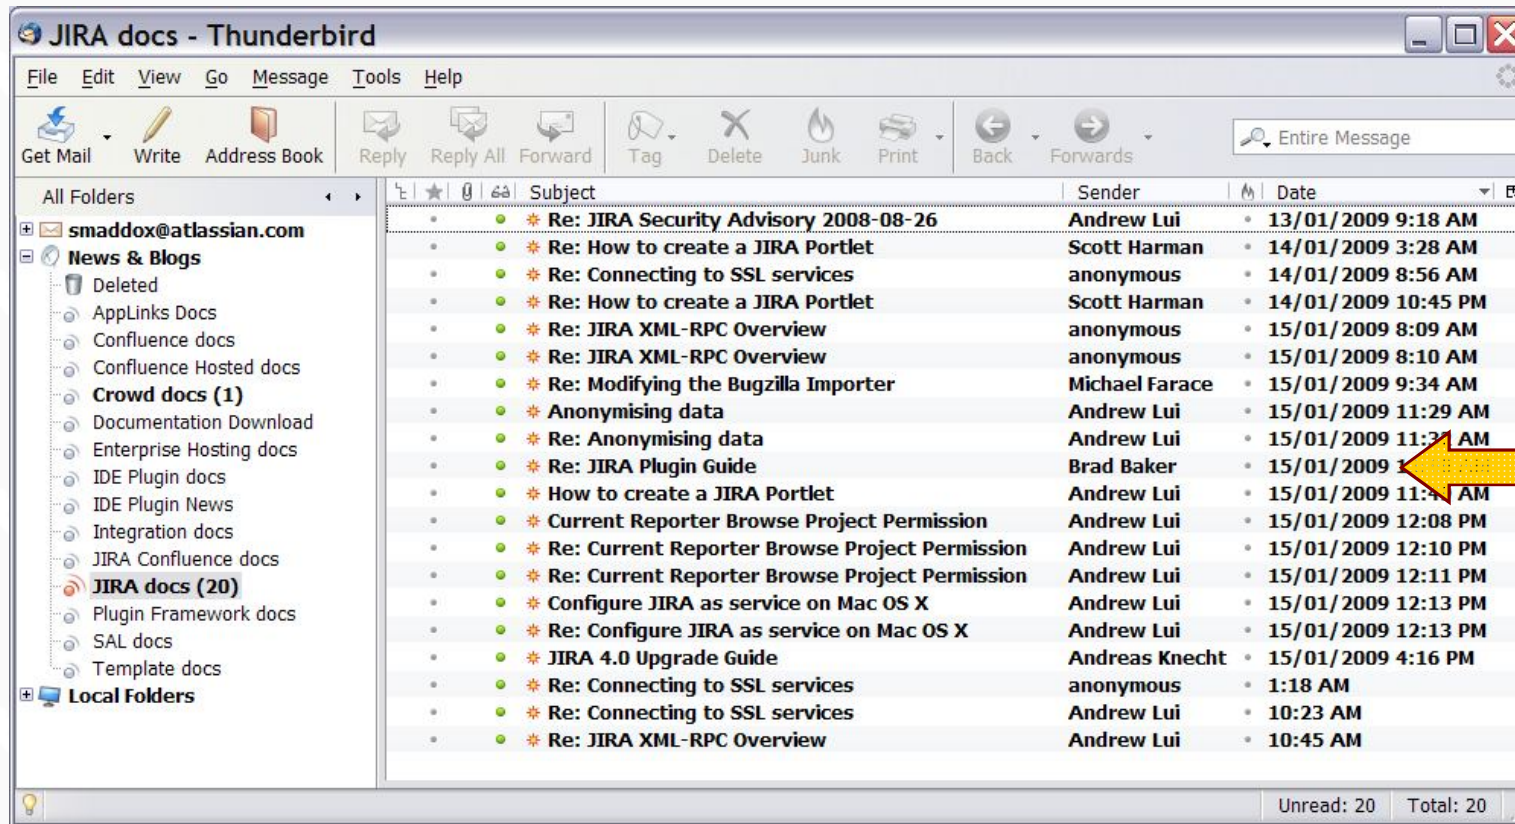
JIRA docs - Thunderbird

File Edit View Go Message Tools Help

Get Mail Write Address Book Reply Reply All Forward Tag Delete Junk Print Back Forwards

Entire Message

All Folders

smaddox@atlassian.com
News & Blogs
Deleted
AppLinks Docs
Confluence docs
Confluence Hosted docs
Crowd docs (1)
Documentation Download
Enterprise Hosting docs
IDE Plugin docs
IDE Plugin News
Integration docs
JIRA Confluence docs
JIRA docs (20)
Plugin Framework docs
SAL docs
Template docs
Local Folders

| Subject | Sender | Date |
|---|---|---|
| Re: JIRA Security Advisory 2008-08-26 | Andrew Lui | 13/01/2009 9:18 AM |
| Re: How to create a JIRA Portlet | Scott Harman | 14/01/2009 3:28 AM |
| Re: Connecting to SSL services | anonymous | 14/01/2009 8:56 AM |
| Re: How to create a JIRA Portlet | Scott Harman | 14/01/2009 10:45 PM |
| Re: JIRA XML-RPC Overview | anonymous | 15/01/2009 8:09 AM |
| Re: JIRA XML-RPC Overview | anonymous | 15/01/2009 8:10 AM |
| Re: Modifying the Bugzilla Importer | Michael Farace | 15/01/2009 9:34 AM |
| Anonymising data | Andrew Lui | 15/01/2009 11:29 AM |
| Re: Anonymising data | Andrew Lui | 15/01/2009 11:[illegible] AM |
| Re: JIRA Plugin Guide | Brad Baker | 15/01/2009 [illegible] |
| How to create a JIRA Portlet | Andrew Lui | 15/01/2009 11:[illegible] AM |
| Current Reporter Browse Project Permission | Andrew Lui | 15/01/2009 12:08 PM |
| Re: Current Reporter Browse Project Permission | Andrew Lui | 15/01/2009 12:10 PM |
| Re: Current Reporter Browse Project Permission | Andrew Lui | 15/01/2009 12:11 PM |
| Configure JIRA as service on Mac OS X | Andrew Lui | 15/01/2009 12:13 PM |
| Re: Configure JIRA as service on Mac OS X | Andrew Lui | 15/01/2009 12:13 PM |
| JIRA 4.0 Upgrade Guide | Andreas Knecht | 15/01/2009 4:16 PM |
| Re: Connecting to SSL services | anonymous | 1:18 AM |
| Re: Connecting to SSL services | Andrew Lui | 10:23 AM |
| Re: JIRA XML-RPC Overview | Andrew Lui | 10:45 AM |

Unread: 20 Total: 20